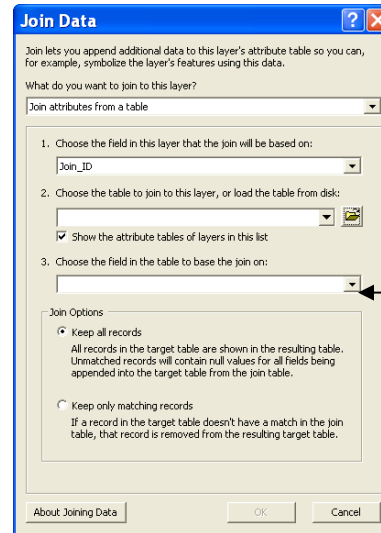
Join Data

Join lets you append additional data to this layer's attribute table so you can, for example, symbolize the layer's features using this data.

What do you want to join to this layer?

Join attributes from a table

1. Choose the field in this layer that the join will be based on:

Join_ID

2. Choose the table to join to this layer, or load the table from disk:

Show the attribute tables of layers in this list

3. Choose the field in the table to base the join on:

Join Options

Keep all records

All records in the target table are shown in the resulting table. Unmatched records will contain null values for all fields being appended into the target table from the join table.

Keep only matching records

If a record in the target table doesn't have a match in the join table, that record is removed from the resulting target table.

About Joining Data

OK

Cancel